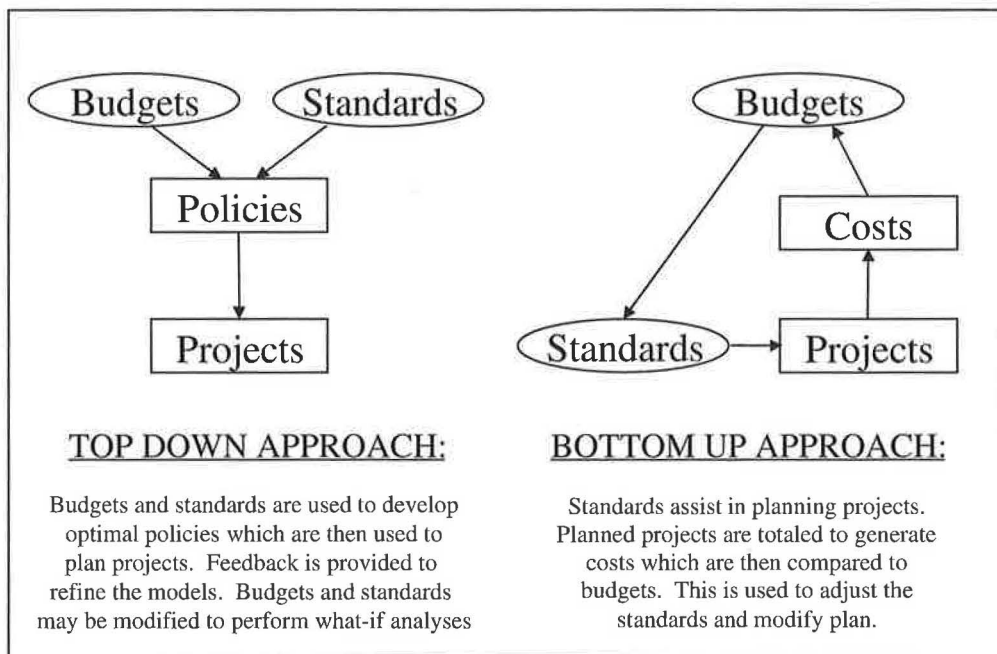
Budgets

Standards

Policies

Projects

Budgets

Costs

Standards

Projects

TOP DOWN APPROACH:

Budgets and standards are used to develop optimal policies which are then used to plan projects. Feedback is provided to refine the models. Budgets and standards may be modified to perform what-if analyses

BOTTOM UP APPROACH:

Standards assist in planning projects. Planned projects are totaled to generate costs which are then compared to budgets. This is used to adjust the standards and modify plan.